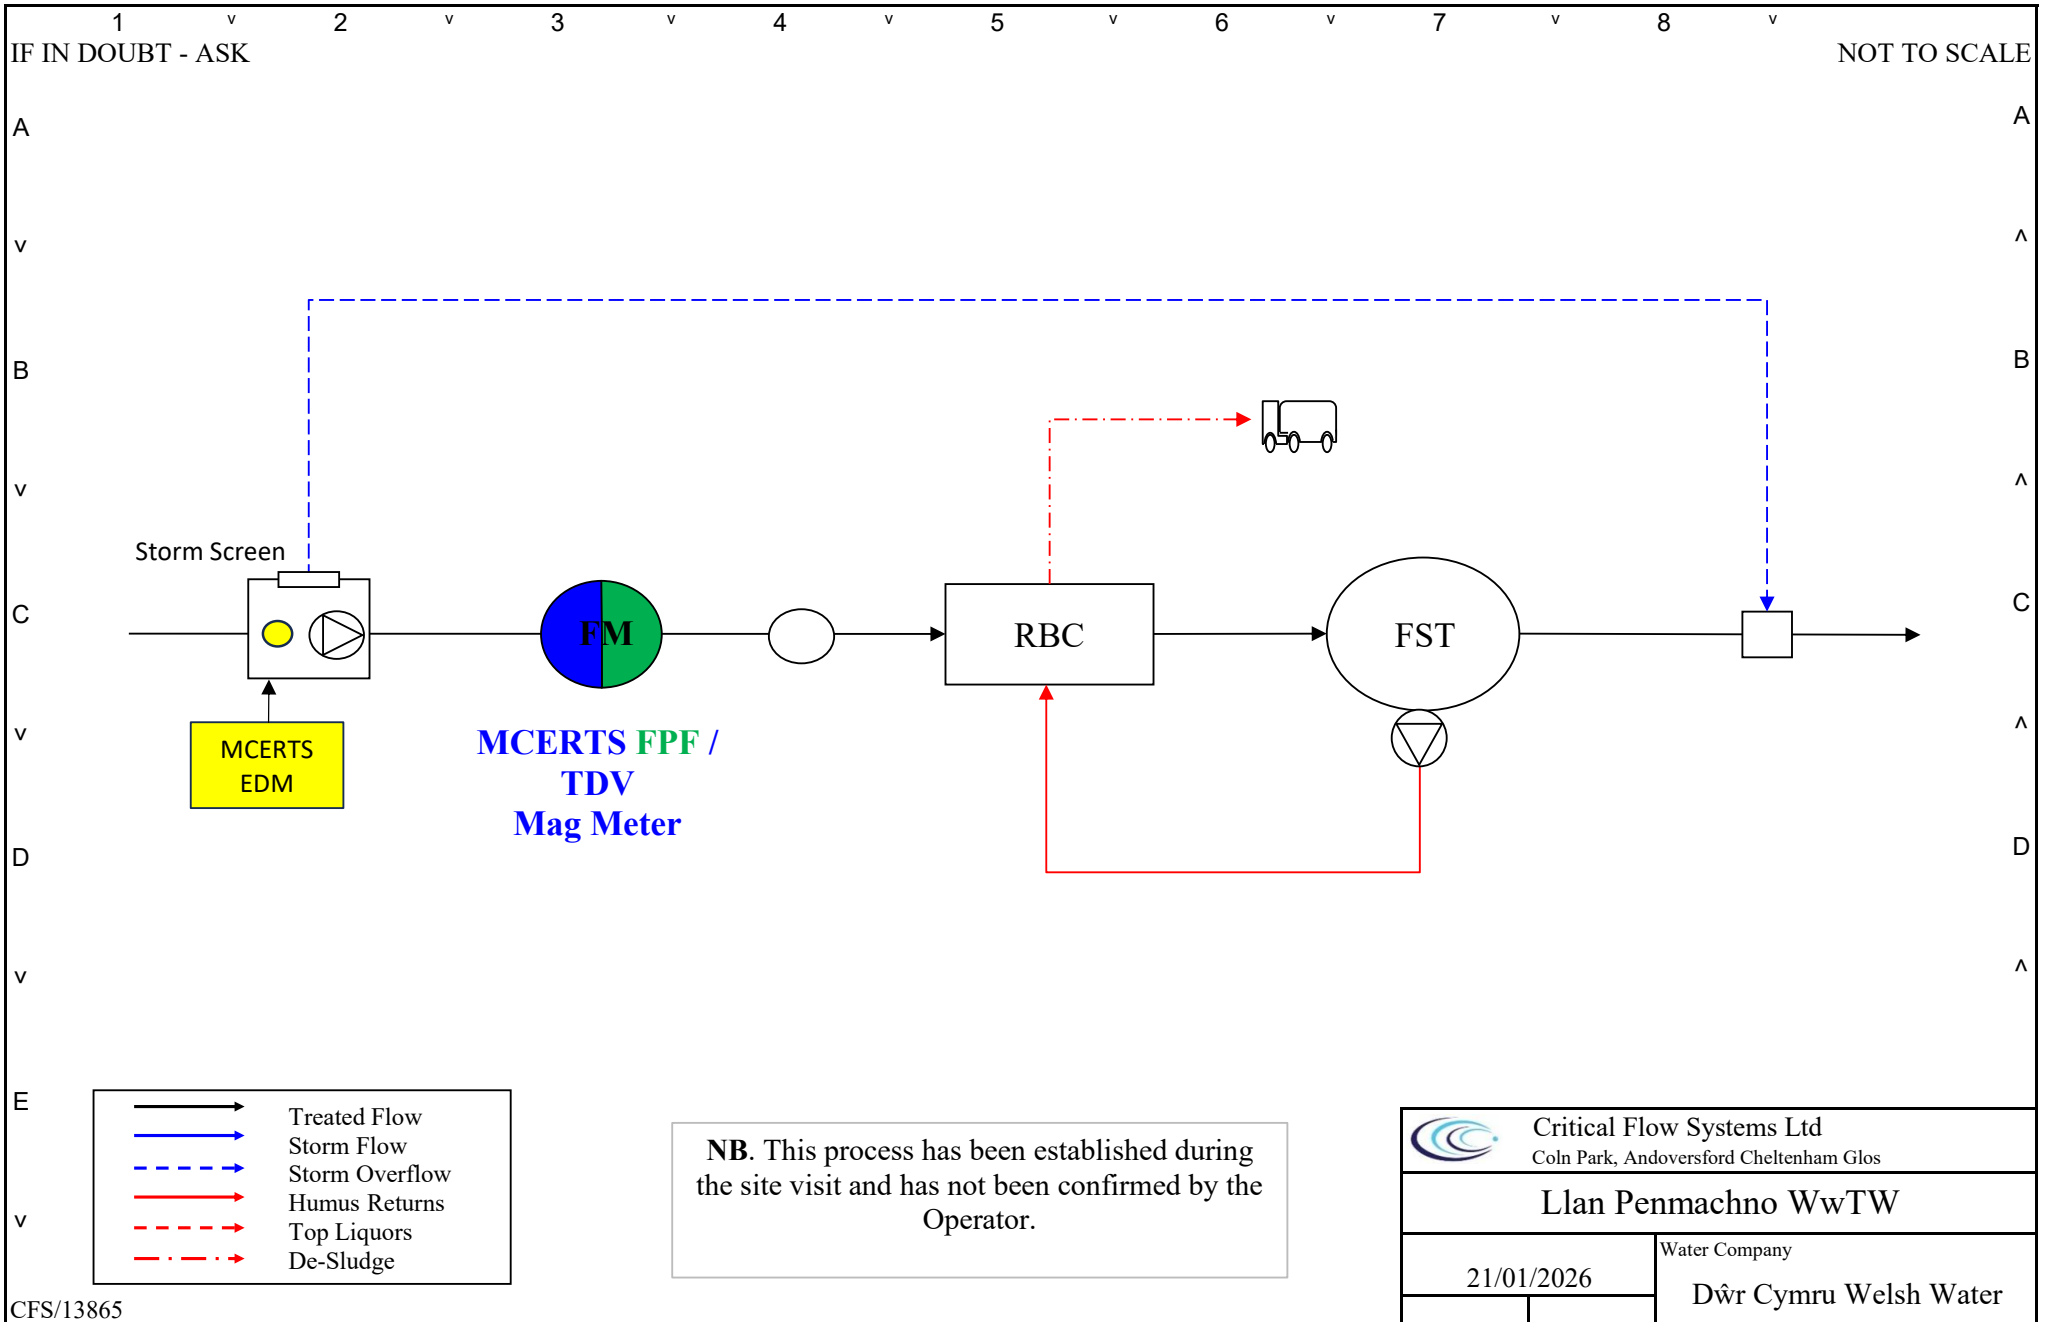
1 v 2 v 3 v 4 v 5 v 6 v 7 v 8 v

IF IN DOUBT - ASK

NOT TO SCALE

A

A

v

^

B

B

v

^

C

C

v

^

D

D

v

^

E

v

Storm Screen

FM

RBC

FST

MCERTS EDM

MCERTS FPF / TDV Mag Meter

Treated Flow
Storm Flow
Storm Overflow
Humus Returns
Top Liquors
De-Sludge

**NB**. This process has been established during the site visit and has not been confirmed by the Operator.

Critical Flow Systems Ltd
Coln Park, Andoversford Cheltenham Glos

Llan Penmachno WwTW

21/01/2026

Water Company

Dŵr Cymru Welsh Water

CFS/13865